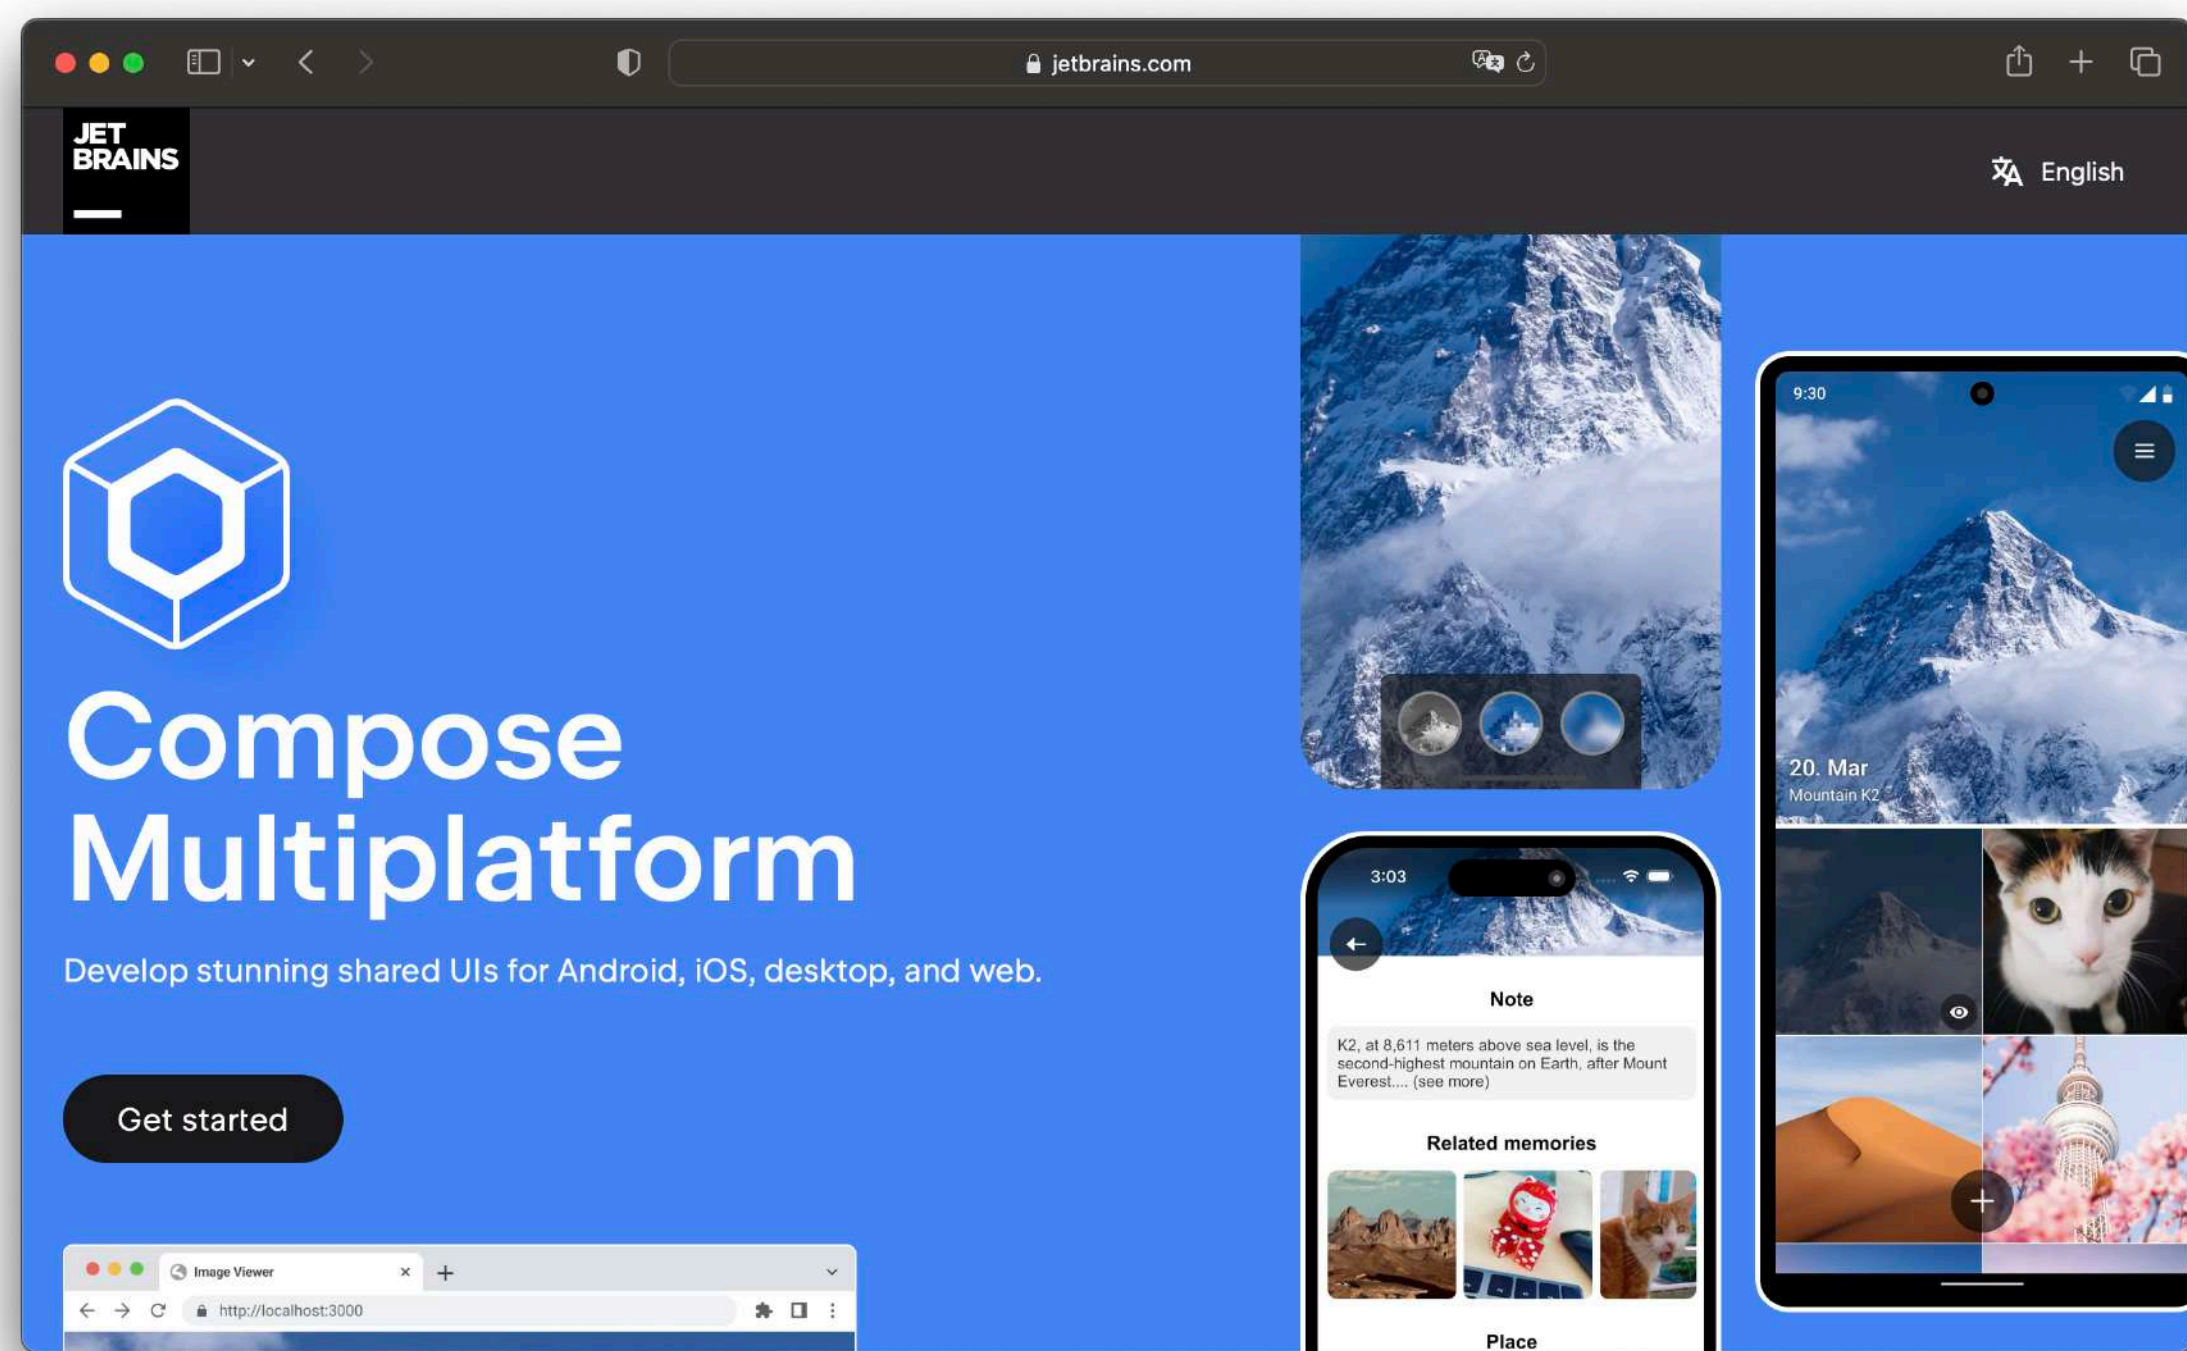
jetbrains.com

JET
BRAINS

English

Compose Multiplatform

Develop stunning shared UIs for Android, iOS, desktop, and web.

Get started

Image Viewer

http://localhost:3000

3:03

Note

K2, at 8,611 meters above sea level, is the second-highest mountain on Earth, after Mount Everest.... (see more)

Related memories

Place

9:30

20. Mar
Mountain K2